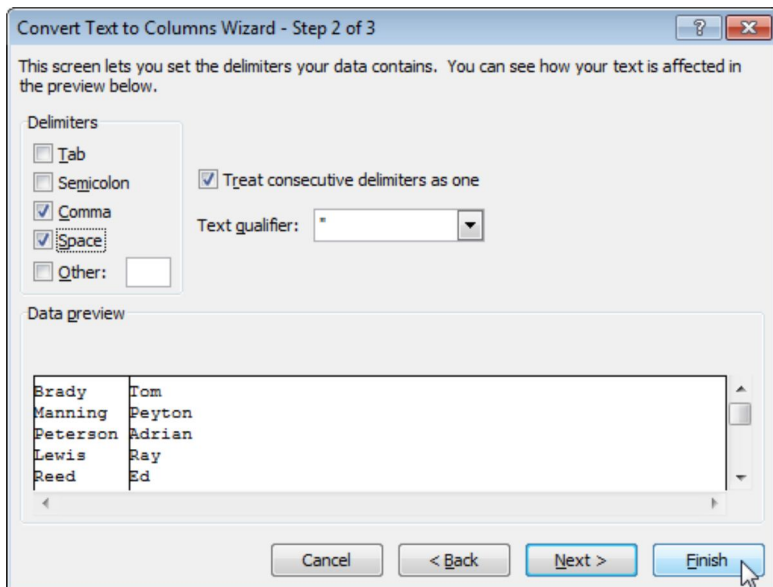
Convert Text to Columns Wizard - Step 2 of 3

?

This screen lets you set the delimiters your data contains. You can see how your text is affected in the preview below.

Delimiters

Tab

Semicolon

Comma

Space

Other:

Treat consecutive delimiters as one

Text qualifier: "

Data preview

| | |
|---|---|
| Brady | Tom |
| Manning | Peyton |
| Peterson | Adrian |
| Lewis | Ray |
| Reed | Ed |

Cancel

< Back

Next >

Finish